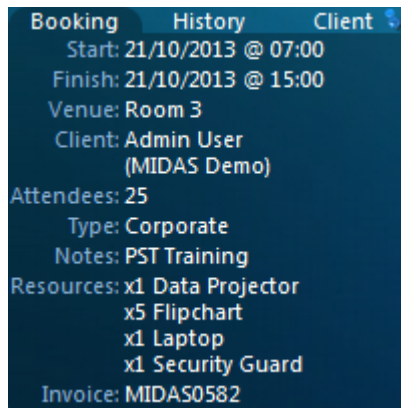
Booking History Client

Start: 21/10/2013 @ 07:00
Finish: 21/10/2013 @ 15:00
Venue: Room 3
Client: Admin User (MIDAS Demo)
Attendees: 25
Type: Corporate
Notes: PST Training
Resources: x1 Data Projector
x5 Flipchart
x1 Laptop
x1 Security Guard
Invoice: MIDAS0582